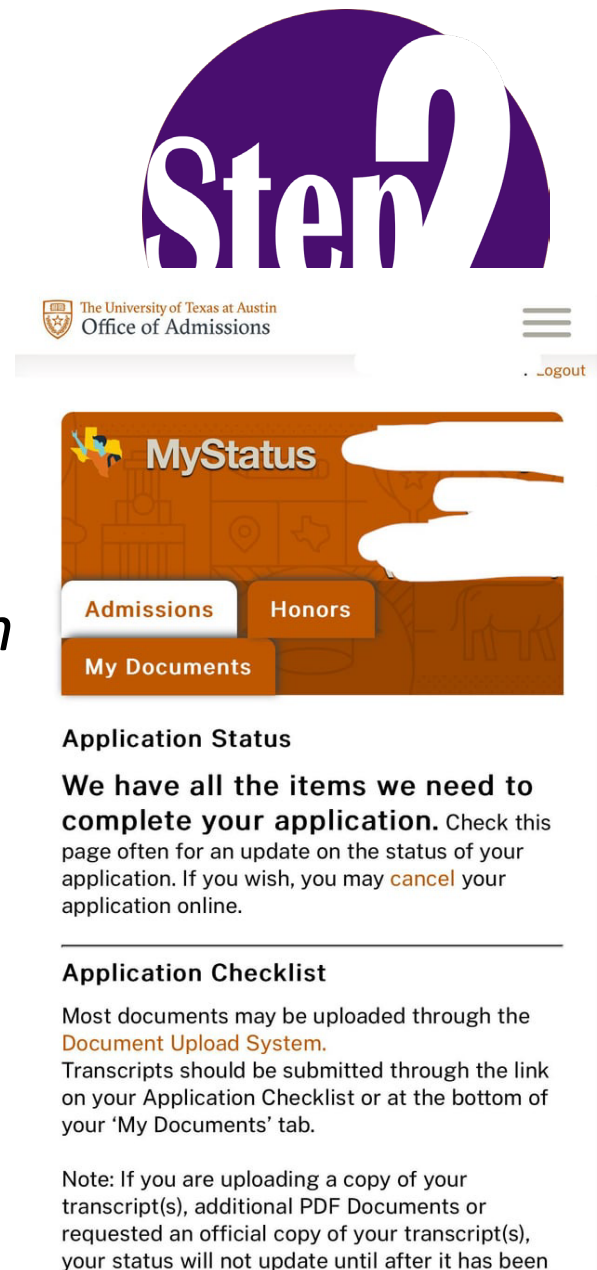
Step 2

The University of Texas at Austin
Office of Admissions

Logout

MyStatus

Admissions
Honors
My Documents

Application Status

We have all the items we need to complete your application. Check this page often for an update on the status of your application. If you wish, you may cancel your application online.

Application Checklist

Most documents may be uploaded through the Document Upload System.
Transcripts should be submitted through the link on your Application Checklist or at the bottom of your 'My Documents' tab.

Note: If you are uploading a copy of your transcript(s), additional PDF Documents or requested an official copy of your transcript(s), your status will not update until after it has been